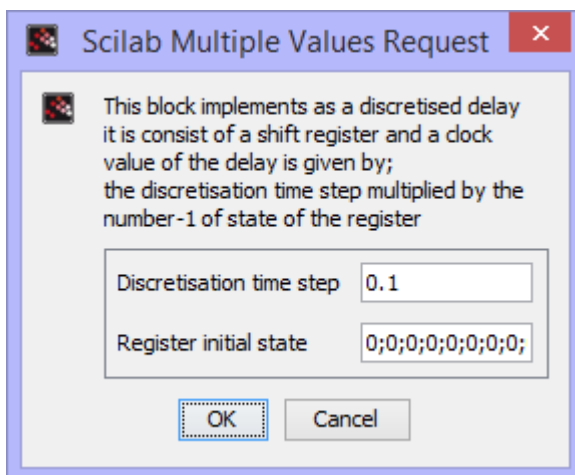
Scilab Multiple Values Request

This block implements as a discretised delay
it is consist of a shift register and a clock
value of the delay is given by;
the discretisation time step multiplied by the
number-1 of state of the register

Discretisation time step 0.1

Register initial state 0;0;0;0;0;0;0;0;

OK Cancel